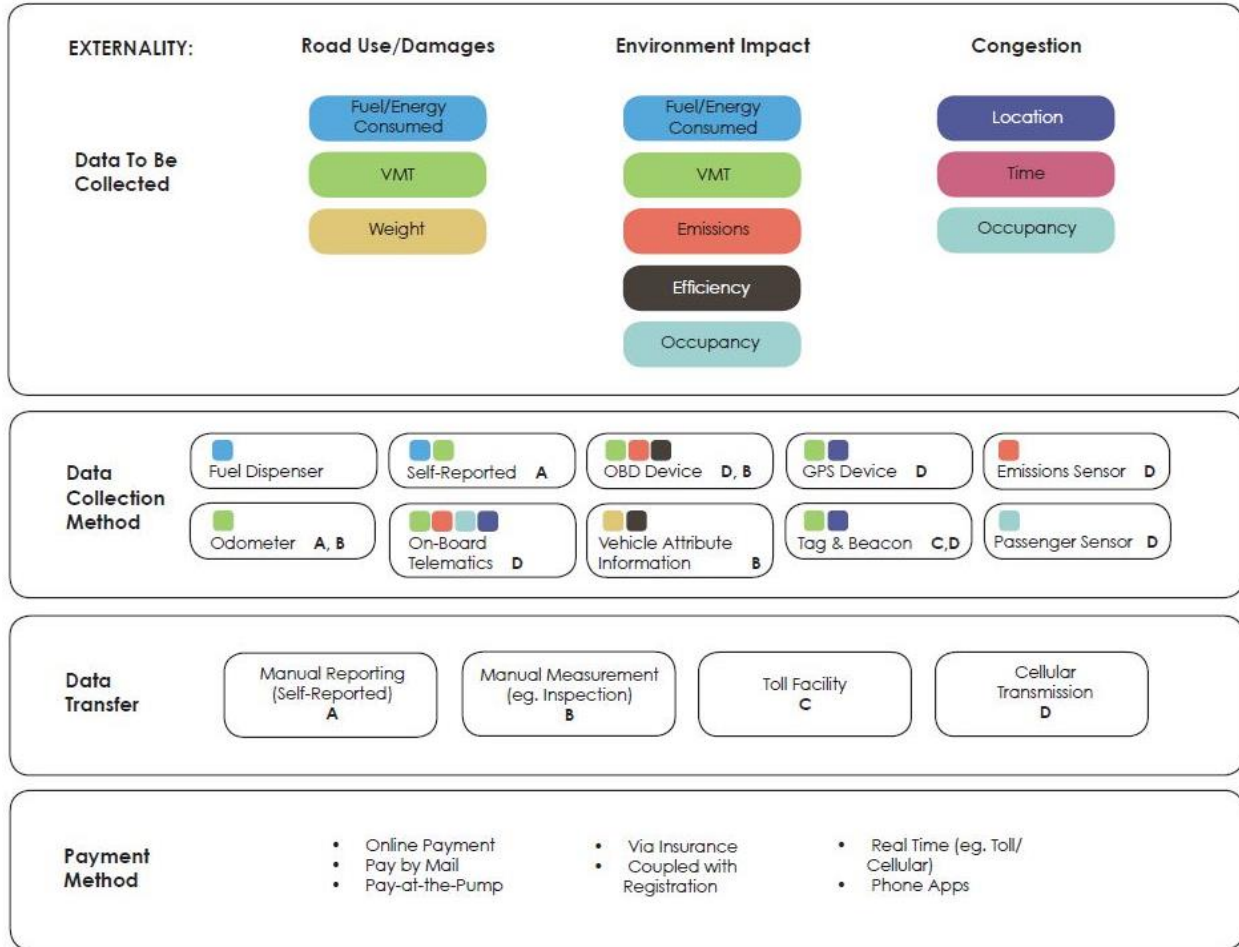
EXTERNALITY:

Road Use/Damages

Environment Impact

Congestion

Data To Be Collected

Fuel/Energy Consumed

VMT

Weight

Fuel/Energy Consumed

VMT

Emissions

Efficiency

Occupancy

Location

Time

Occupancy

Data Collection Method

Fuel Dispenser

Self-Reported A

OBD Device D, B

GPS Device D

Emissions Sensor D

Odometer A, B

On-Board Telematics D

Vehicle Attribute Information B

Tag & Beacon C,D

Passenger Sensor D

Data Transfer

Manual Reporting (Self-Reported) A

Manual Measurement (eg. Inspection) B

Toll Facility C

Cellular Transmission D

Payment Method

- Online Payment
- Pay by Mail
- Pay-at-the-Pump

- Via Insurance
- Coupled with Registration

- Real Time (eg. Toll/ Cellular)
- Phone Apps